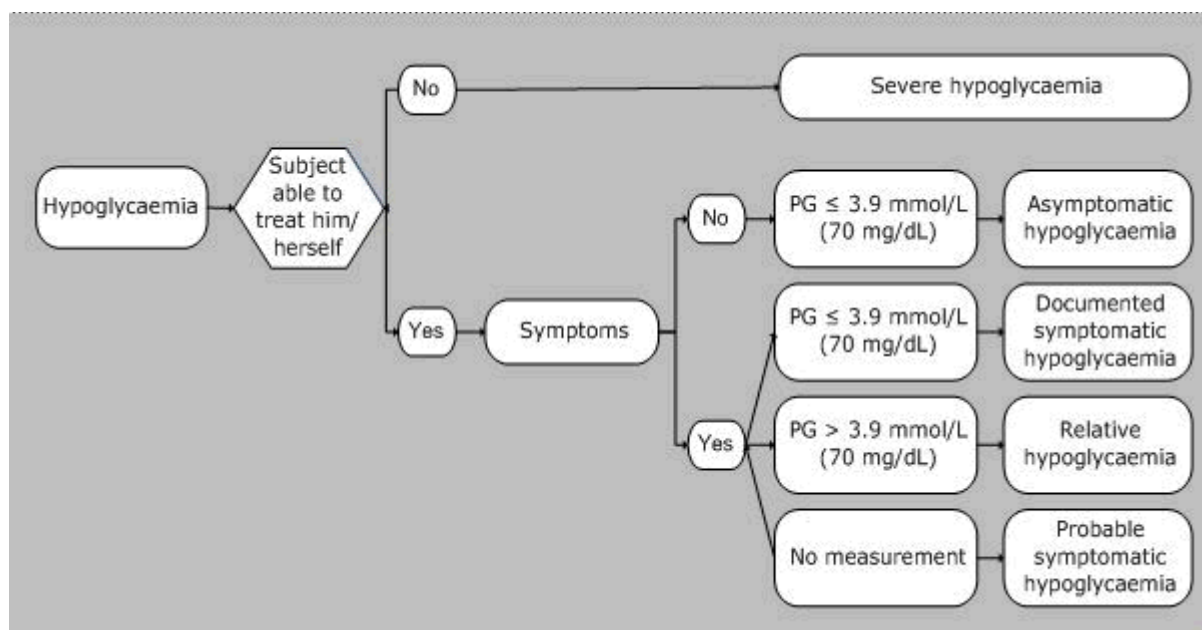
Hypoglycaemia

Subject able to treat him/herself

No

Severe hypoglycaemia

Yes

Symptoms

No

PG $\leq$ 3.9 mmol/L (70 mg/dL)

Asymptomatic hypoglycaemia

Yes

PG $\leq$ 3.9 mmol/L (70 mg/dL)

Documented symptomatic hypoglycaemia

PG > 3.9 mmol/L (70 mg/dL)

Relative hypoglycaemia

No measurement

Probable symptomatic hypoglycaemia